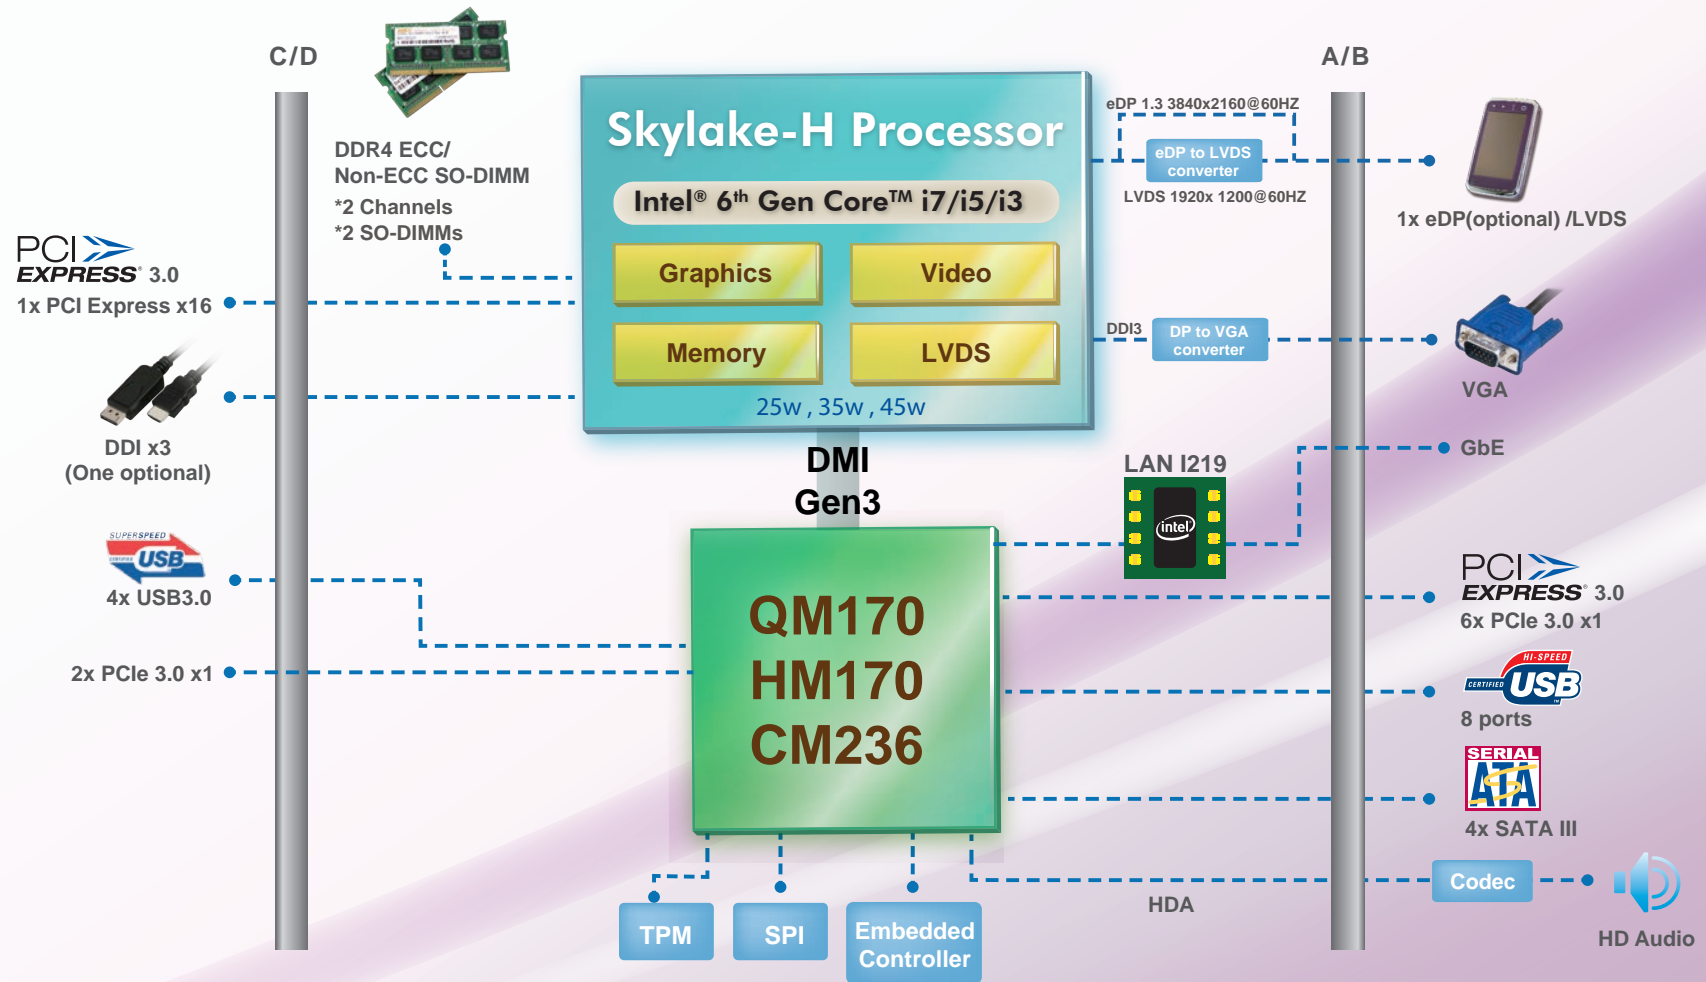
C/D

A/B

DDR4 ECC/
Non-ECC SO-DIMM
*2 Channels
*2 SO-DIMMs

Skylake-H Processor

Intel® 6th Gen Core™ i7/i5/i3

Graphics

Video

Memory

LVDS

25w , 35w , 45w

eDP 1.3 3840x2160@60HZ

eDP to LVDS converter

LVDS 1920x 1200@60HZ

1x eDP(optional) /LVDS

DDI3

DP to VGA converter

VGA

PCI EXPRESS 3.0
1x PCI Express x16

DDI x3
(One optional)

DMI
Gen3

LAN I219

intel

GbE

SUPERSPEED USB
4x USB3.0

2x PCIe 3.0 x1

QM170
HM170
CM236

PCI EXPRESS 3.0
6x PCIe 3.0 x1

HI-SPEED CERTIFIED USB
8 ports

SERIAL ATA
4x SATA III

TPM

SPI

Embedded Controller

HDA

Codec

HD Audio